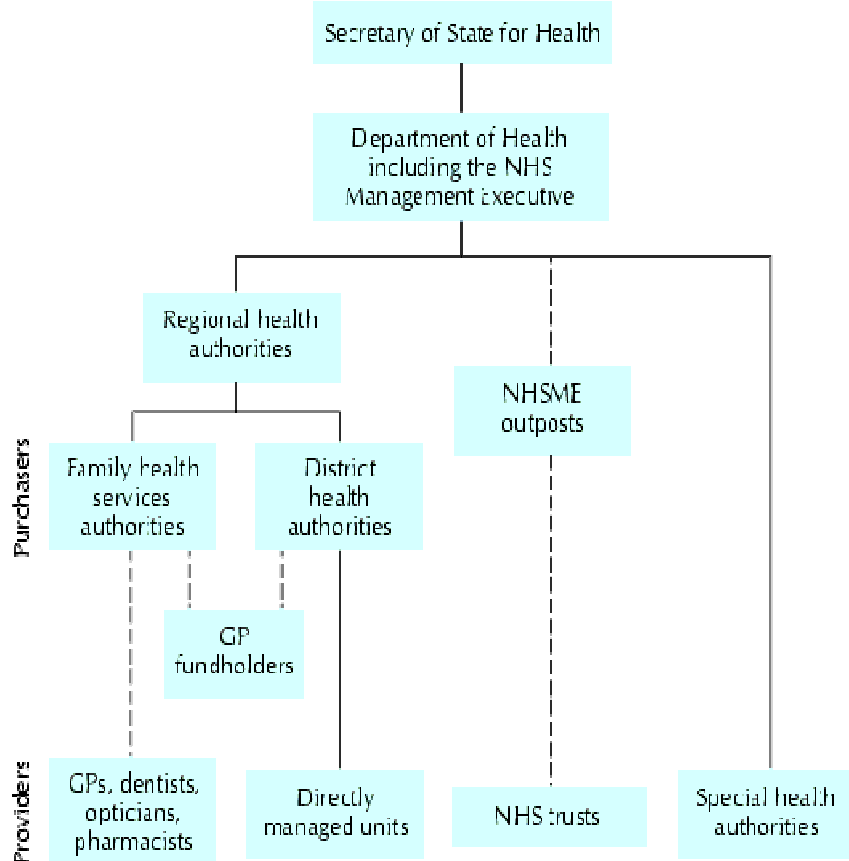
Secretary of State for Health

Department of Health including the NHS Management executive

Regional health authorities

NHSME outposts

Purchasers

Family health services authorities

District health authorities

GP fundholders

Providers

GPs, dentists, opticians, pharmacists

Directly managed units

NHS trusts

Special health authorities